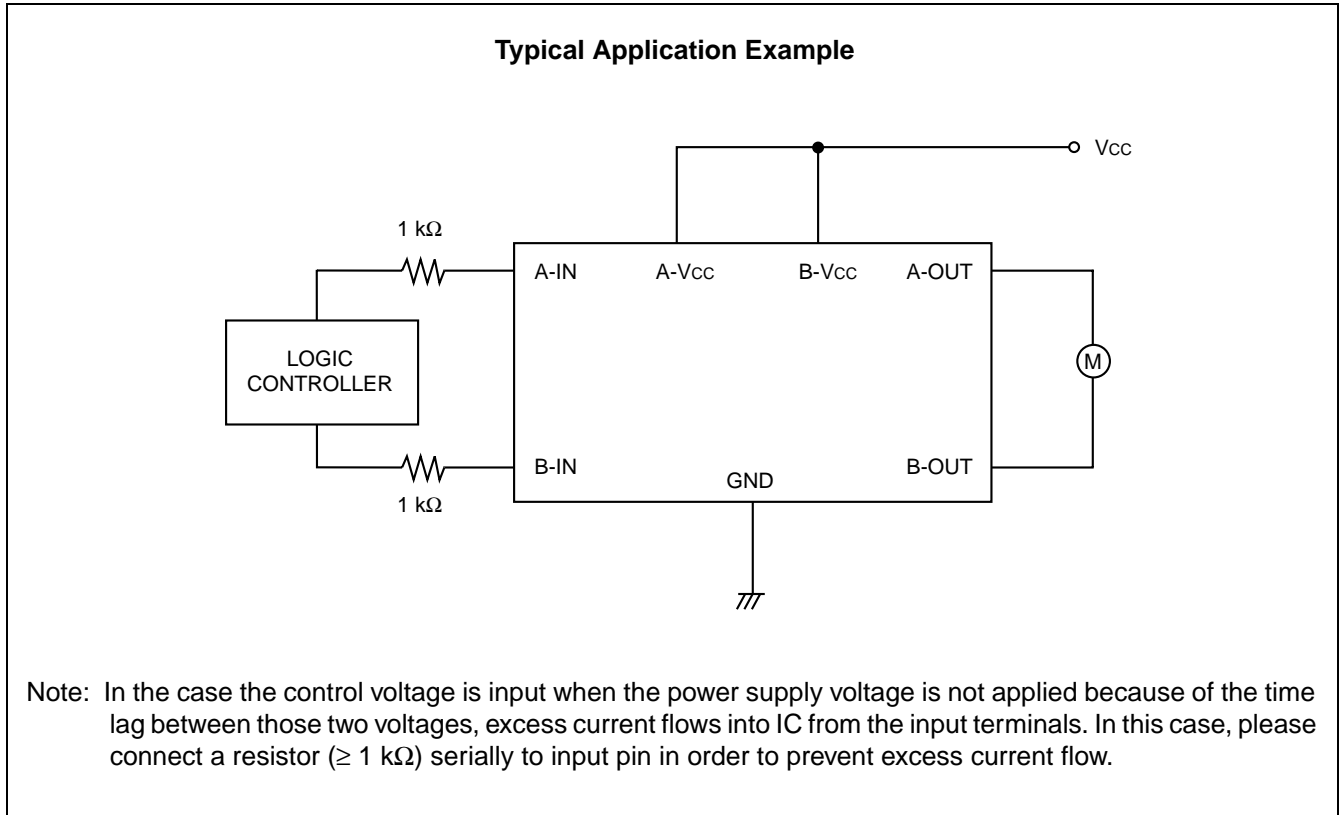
**Typical Application Example**

Vcc

1 kΩ

A-IN

A-Vcc

B-Vcc

A-OUT

LOGIC CONTROLLER

M

B-IN

GND

B-OUT

1 kΩ

Note: In the case the control voltage is input when the power supply voltage is not applied because of the time lag between those two voltages, excess current flows into IC from the input terminals. In this case, please connect a resistor (≥ 1 kΩ) serially to input pin in order to prevent excess current flow.